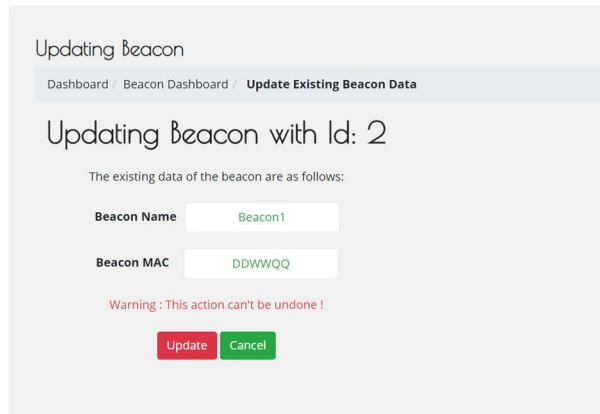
Updating Beacon

Dashboard / Beacon Dashboard / **Update Existing Beacon Data**

Updating Beacon with Id: 2

The existing data of the beacon are as follows:

**Beacon Name** Beacon1

**Beacon MAC** DDWWQQ

Warning : This action can't be undone !

Update Cancel